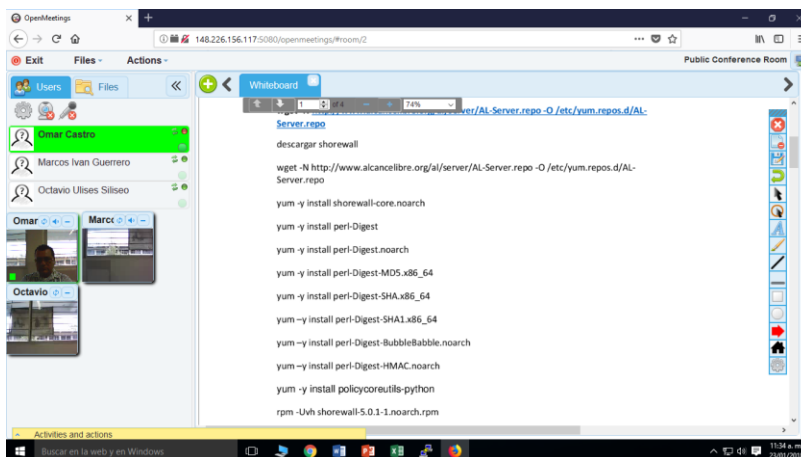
OpenMeetings

148.226.156.117:5080/openmeetings/#room/2

Exit Files Actions

Public Conference Room

Users Files

Whiteboard

1 of 4 74%

Omar Castro

Marcos Ivan Guerrero

Octavio Ulises Siliseo

Omar

Marco

Octavio

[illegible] ver/AL-Server.repo -O /etc/yum.repos.d/AL-Server.repo

descargar shorewall

wget -N http://www.alcancelibre.org/al/server/AL-Server.repo -O /etc/yum.repos.d/AL-Server.repo

yum -y install shorewall-core.noarch

yum -y install perl-Digest

yum -y install perl-Digest.noarch

yum -y install perl-Digest-MD5.x86_64

yum -y install perl-Digest-SHA.x86_64

yum –y install perl-Digest-SHA1.x86_64

yum –y install perl-Digest-BubbleBabble.noarch

yum –y install perl-Digest-HMAC.noarch

yum -y install policycoreutils-python

rpm -Uvh shorewall-5.0.1-1.noarch.rpm

Activities and actions

Buscar en la web y en Windows

11:34 a. m.
23/01/201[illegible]